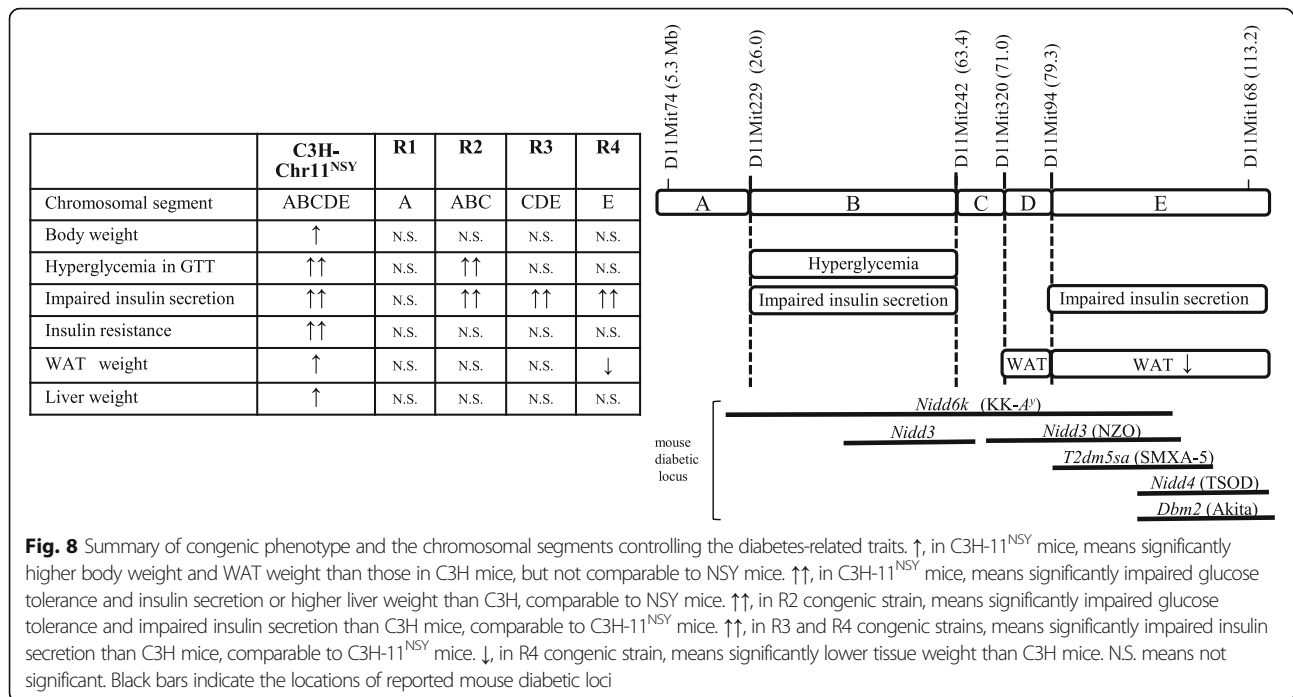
| | C3H-Chr11$^{NSY}$ | R1 | R2 | R3 | R4 |
|---|---|---|---|---|---|
| Chromosomal segment | ABCDE | A | ABC | CDE | E |
| Body weight | ↑ | N.S. | N.S. | N.S. | N.S. |
| Hyperglycemia in GTT | ↑↑ | N.S. | ↑↑ | N.S. | N.S. |
| Impaired insulin secretion | ↑↑ | N.S. | ↑↑ | ↑↑ | ↑↑ |
| Insulin resistance | ↑↑ | N.S. | N.S. | N.S. | N.S. |
| WAT weight | ↑ | N.S. | N.S. | N.S. | ↓ |
| Liver weight | ↑ | N.S. | N.S. | N.S. | N.S. |

D11Mit74 (5.3 Mb) D11Mit229 (26.0) D11Mit242 (63.4) D11Mit320 (71.0) D11Mit94 (79.3) D11Mit168 (113.2)

A B C D E

Hyperglycemia

Impaired insulin secretion

Impaired insulin secretion

WAT

WAT ↓

mouse diabetic locus

Nidd6k (KK-$A^y$)

Nidd3

Nidd3 (NZO)

T2dm5sa (SMXA-5)

Nidd4 (TSOD)

Dbm2 (Akita)

Fig. 8 Summary of congenic phenotype and the chromosomal segments controlling the diabetes-related traits. ↑, in C3H-11$^{NSY}$ mice, means significantly higher body weight and WAT weight than those in C3H mice, but not comparable to NSY mice. ↑↑, in C3H-11$^{NSY}$ mice, means significantly impaired glucose tolerance and insulin secretion or higher liver weight than C3H, comparable to NSY mice. ↑↑, in R2 congenic strain, means significantly impaired glucose tolerance and impaired insulin secretion than C3H mice, comparable to C3H-11$^{NSY}$ mice. ↑↑, in R3 and R4 congenic strains, means significantly impaired insulin secretion than C3H mice, comparable to C3H-11$^{NSY}$ mice. ↓, in R4 congenic strain, means significantly lower tissue weight than C3H mice. N.S. means not significant. Black bars indicate the locations of reported mouse diabetic loci